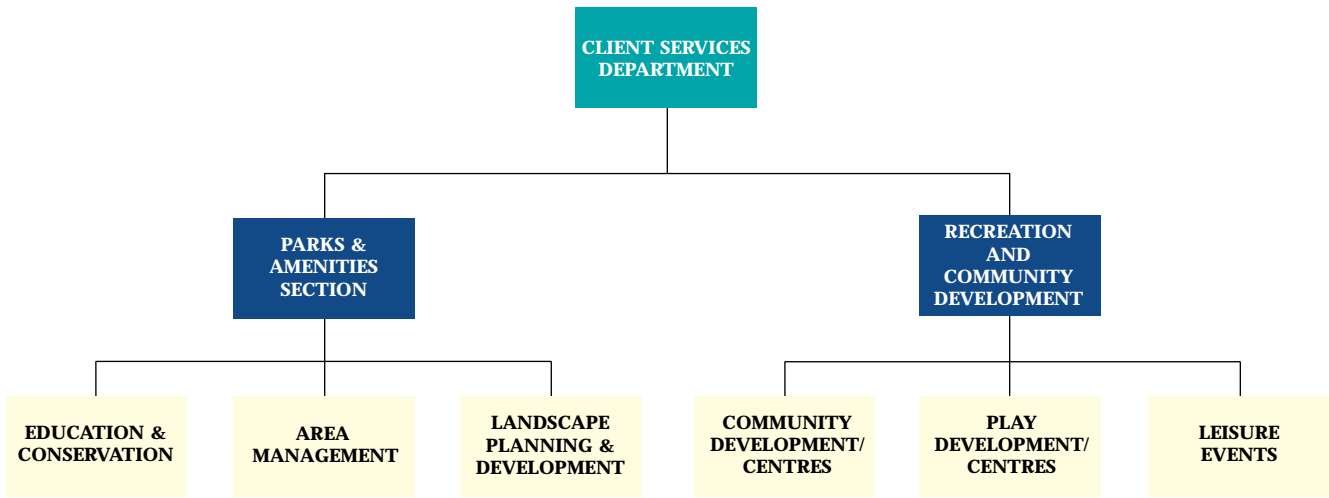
CLIENT SERVICES DEPARTMENT

PARKS & AMENITIES SECTION

RECREATION AND COMMUNITY DEVELOPMENT

EDUCATION & CONSERVATION

AREA MANAGEMENT

LANDSCAPE PLANNING & DEVELOPMENT

COMMUNITY DEVELOPMENT/ CENTRES

PLAY DEVELOPMENT/ CENTRES

LEISURE EVENTS